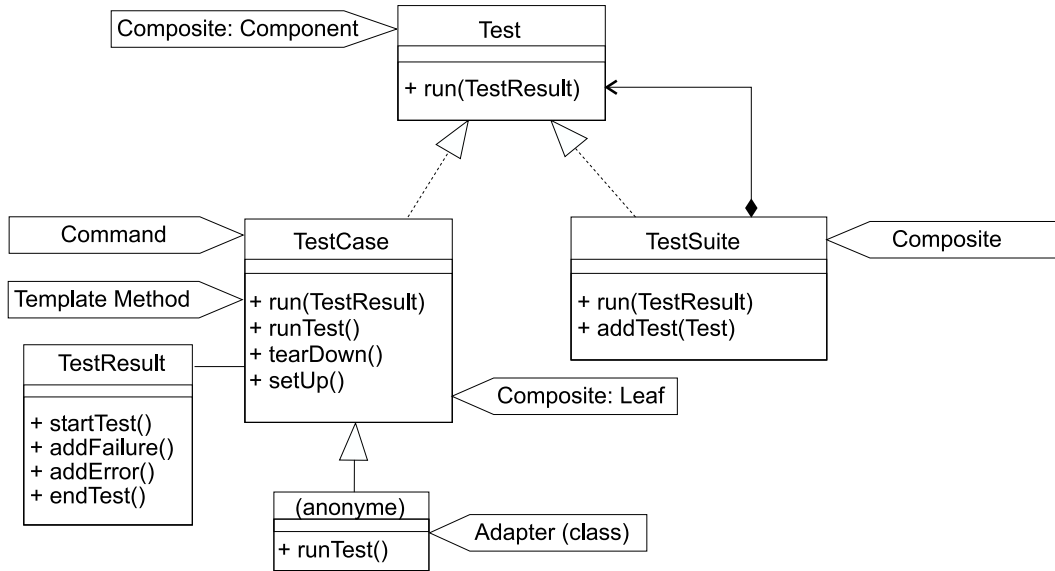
Composite: Component

Test

+ run(TestResult)

Command

TestCase

Template Method

+ run(TestResult)
+ runTest()
+ tearDown()
+ setUp()

TestSuite

Composite

+ run(TestResult)
+ addTest(Test)

TestResult

+ startTest()
+ addFailure()
+ addError()
+ endTest()

Composite: Leaf

(anonyme)

+ runTest()

Adapter (class)